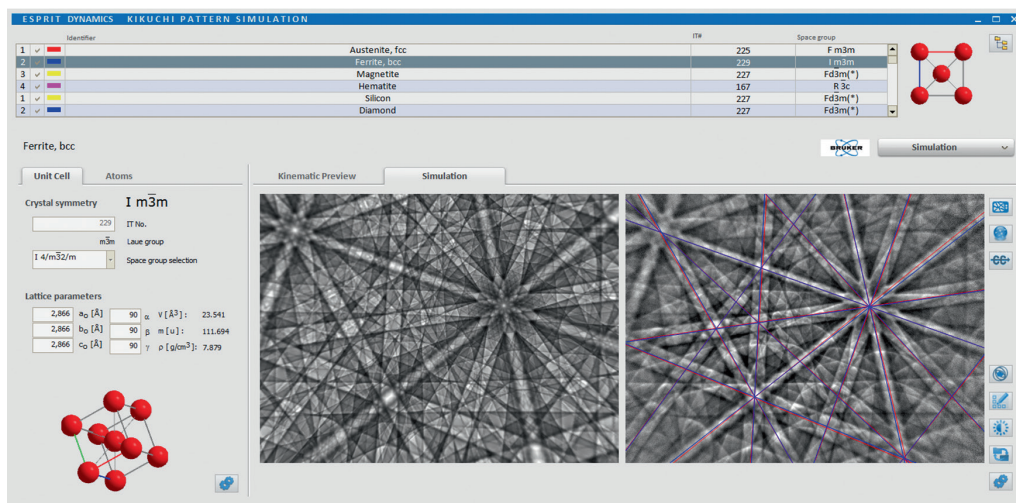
ESPRIT DYNAMICS KIKUCHI PATTERN SIMULATION

| | | | Identifier | IT# | Space group |
|---|---|---|---|---|---|
| 1 | ✓ | | Austenite, fcc | 225 | F m3m |
| 2 | ✓ | | Ferrite, bcc | 229 | I m3m |
| 3 | ✓ | | Magnetite | 227 | Fd3m(*) |
| 4 | ✓ | | Hematite | 167 | R 3c |
| 1 | ✓ | | Silicon | 227 | Fd3m(*) |
| 2 | ✓ | | Diamond | 227 | Fd3m(*) |

Ferrite, bcc

BRUKER

Simulation

Unit Cell Atoms

Kinematic Preview Simulation

Crystal symmetry $I\ m\bar{3}m$

229 IT No.

$m\bar{3}m$ Laue group

$I\ 4/m\bar{3}2/m$ Space group selection

Lattice parameters

2,866 $a_0$ [Å] 90 $\alpha$ V [$Å^3$]: 23.541

2,866 $b_0$ [Å] 90 $\beta$ m [u]: 111.694

2,866 $c_0$ [Å] 90 $\gamma$ $\rho$ [g/$cm^3$]: 7.879